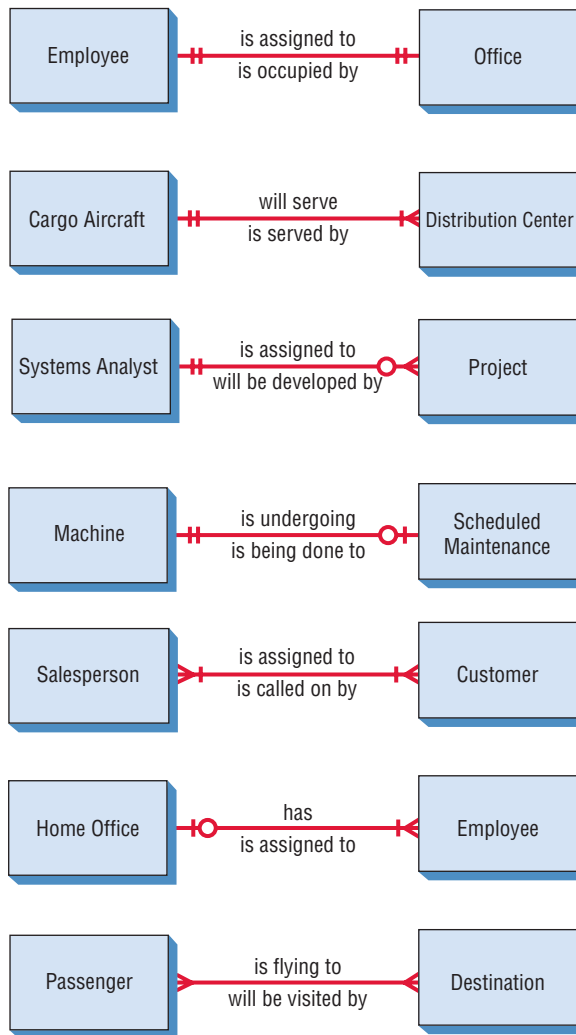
Employee

is assigned to

is occupied by

Office

Cargo Aircraft

will serve

is served by

Distribution Center

Systems Analyst

is assigned to

will be developed by

Project

Machine

is undergoing

is being done to

Scheduled Maintenance

Salesperson

is assigned to

is called on by

Customer

Home Office

has

is assigned to

Employee

Passenger

is flying to

will be visited by

Destination